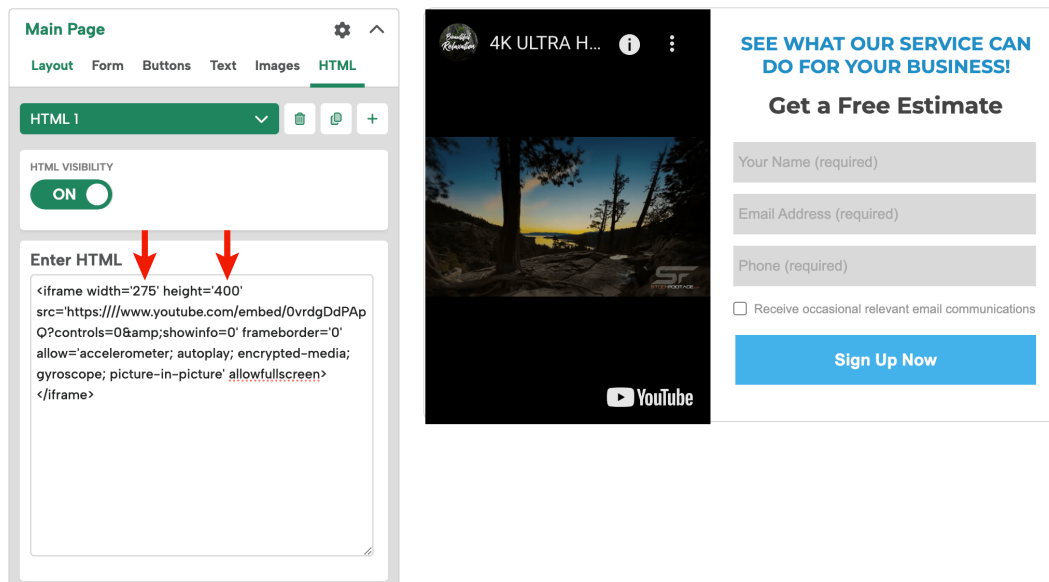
Main Page

Layout Form Buttons Text Images HTML

HTML 1

HTML VISIBILITY

ON

Enter HTML

<iframe width='275' height='400' src='https:////www.youtube.com/embed/0vrdgDdPApQ?controls=0&amp;showinfo=0' frameborder='0' allow='accelerometer; autoplay; encrypted-media; gyroscope; picture-in-picture' allowfullscreen></iframe>

Beautiful Relaxation

4K ULTRA H...

SF

YouTube

SEE WHAT OUR SERVICE CAN DO FOR YOUR BUSINESS!

Get a Free Estimate

Your Name (required)

Email Address (required)

Phone (required)

Receive occasional relevant email communications

Sign Up Now